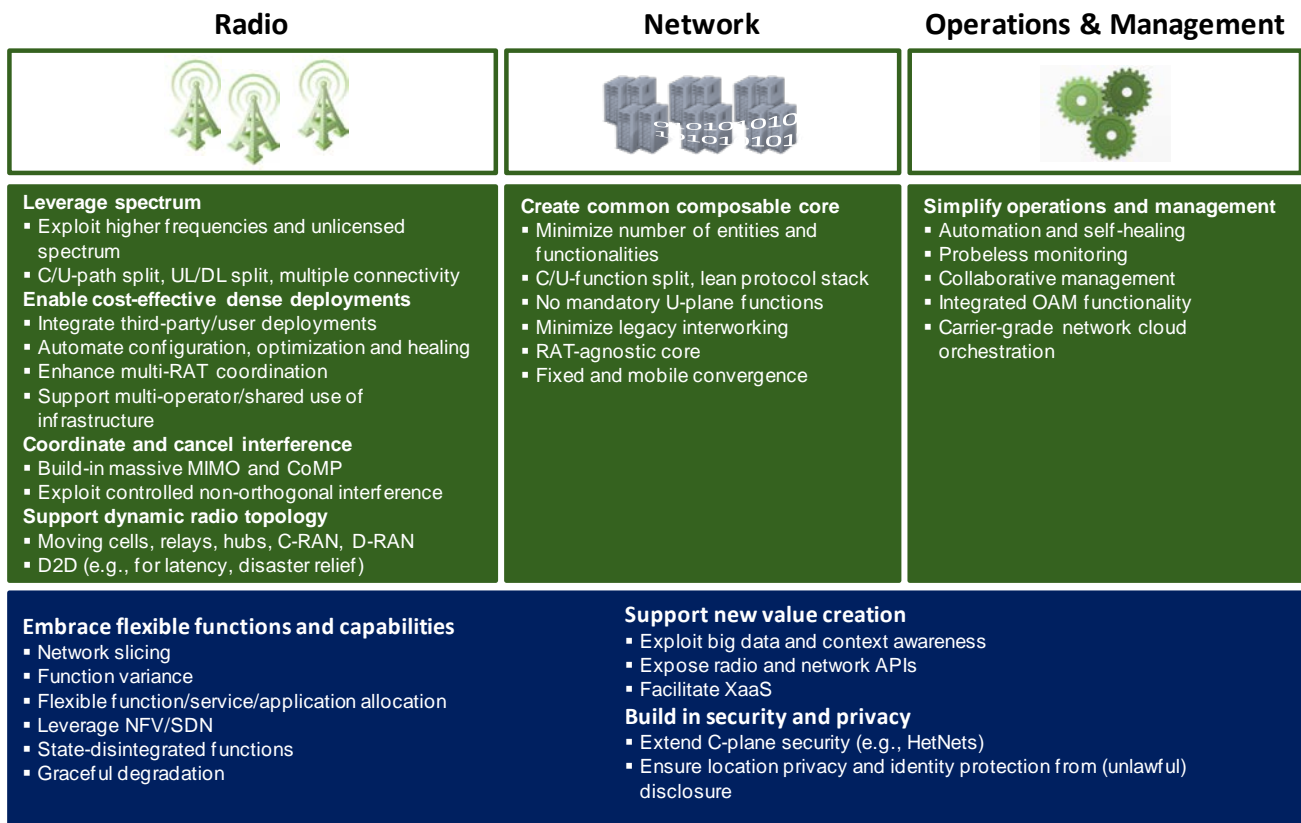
Radio

Network

Operations & Management

0101010
10101101

Leverage spectrum
▪ Exploit higher frequencies and unlicensed spectrum
▪ C/U-path split, UL/DL split, multiple connectivity
Enable cost-effective dense deployments
▪ Integrate third-party/user deployments
▪ Automate configuration, optimization and healing
▪ Enhance multi-RAT coordination
▪ Support multi-operator/shared use of infrastructure
Coordinate and cancel interference
▪ Build-in massive MIMO and CoMP
▪ Exploit controlled non-orthogonal interference
Support dynamic radio topology
▪ Moving cells, relays, hubs, C-RAN, D-RAN
▪ D2D (e.g., for latency, disaster relief)

Create common composable core
▪ Minimize number of entities and functionalities
▪ C/U-function split, lean protocol stack
▪ No mandatory U-plane functions
▪ Minimize legacy interworking
▪ RAT-agnostic core
▪ Fixed and mobile convergence

Simplify operations and management
▪ Automation and self-healing
▪ Probeless monitoring
▪ Collaborative management
▪ Integrated OAM functionality
▪ Carrier-grade network cloud orchestration

Embrace flexible functions and capabilities
▪ Network slicing
▪ Function variance
▪ Flexible function/service/application allocation
▪ Leverage NFV/SDN
▪ State-disintegrated functions
▪ Graceful degradation

Support new value creation
▪ Exploit big data and context awareness
▪ Expose radio and network APIs
▪ Facilitate XaaS
Build in security and privacy
▪ Extend C-plane security (e.g., HetNets)
▪ Ensure location privacy and identity protection from (unlawful) disclosure